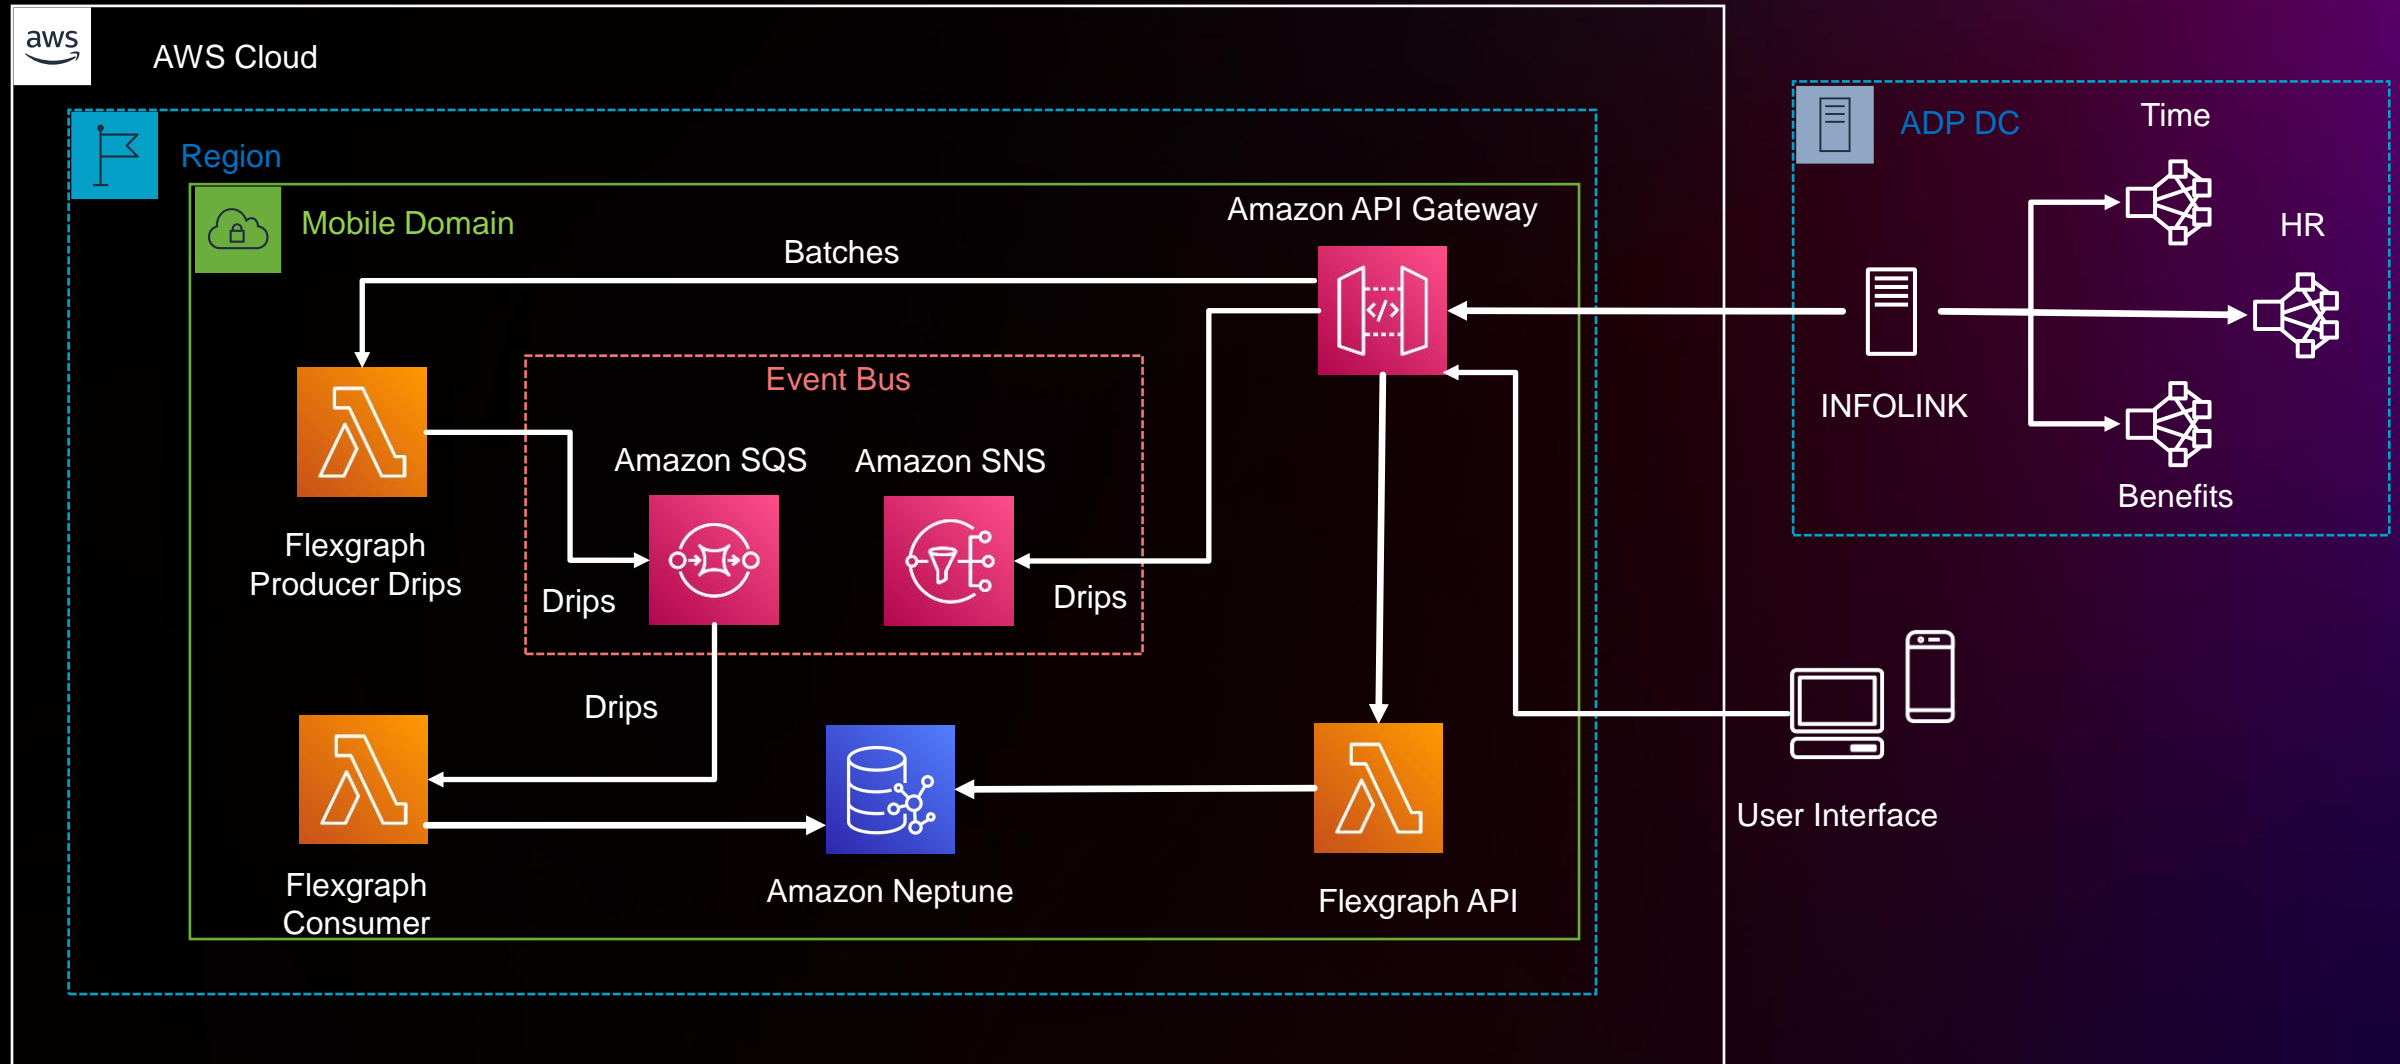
aws

AWS Cloud

Region

Mobile Domain

Amazon API Gateway

Batches

Event Bus

Amazon SQS

Amazon SNS

Flexgraph Producer Drips

Drips

Drips

Drips

Flexgraph Consumer

Amazon Neptune

Flexgraph API

ADP DC

Time

HR

INFOLINK

Benefits

User Interface